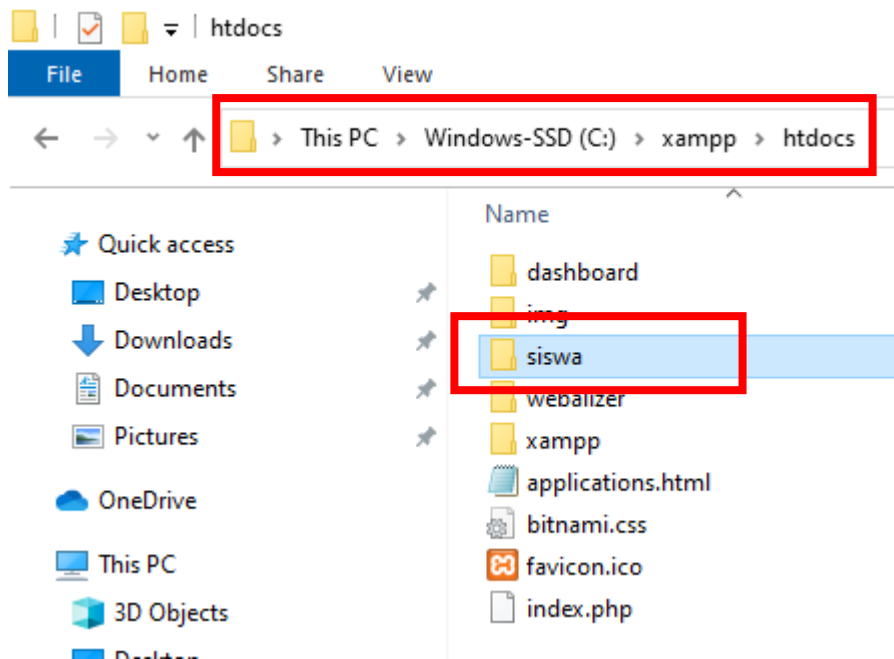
htdocs

File Home Share View

This PC > Windows-SSD (C:) > xampp > htdocs

Quick access
Desktop
Downloads
Documents
Pictures
OneDrive
This PC
3D Objects
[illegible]

Name
dashboard
img
siswa
webalizer
xampp
applications.html
bitnami.css
favicon.ico
index.php